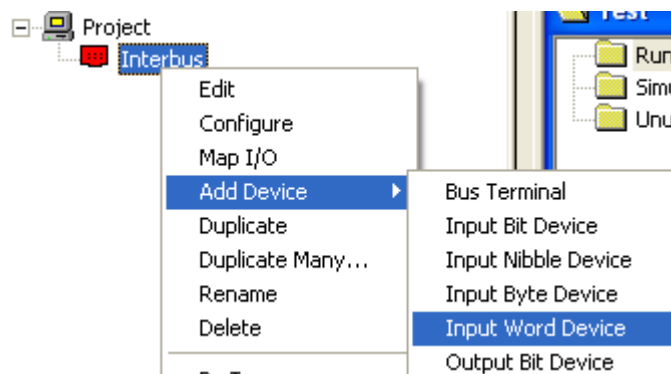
Project
Interbus
Edit
Configure
Map I/O
Add Device
Duplicate
Duplicate Many...
Rename
Delete
Bus Terminal
Input Bit Device
Input Nibble Device
Input Byte Device
Input Word Device
Output Bit Device
Test
Run
Simu
Unu